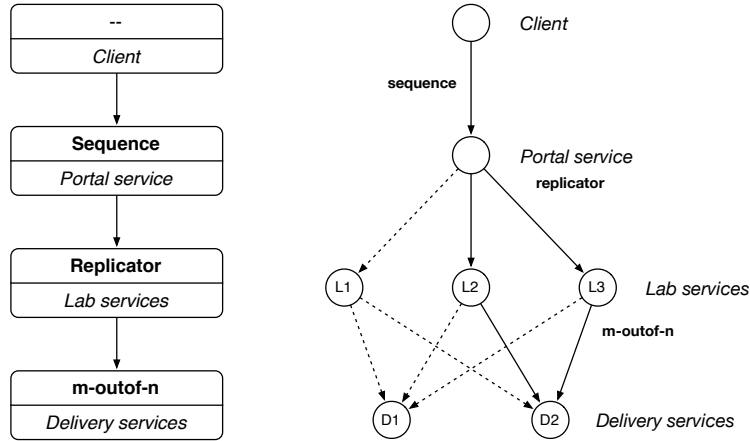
--

Client

Sequence

Portal service

Replicator

Lab services

m-outof-n

Delivery services

Client

sequence

Portal service

replicator

L1

L2

L3

Lab services

m-outof-n

D1

D2

Delivery services